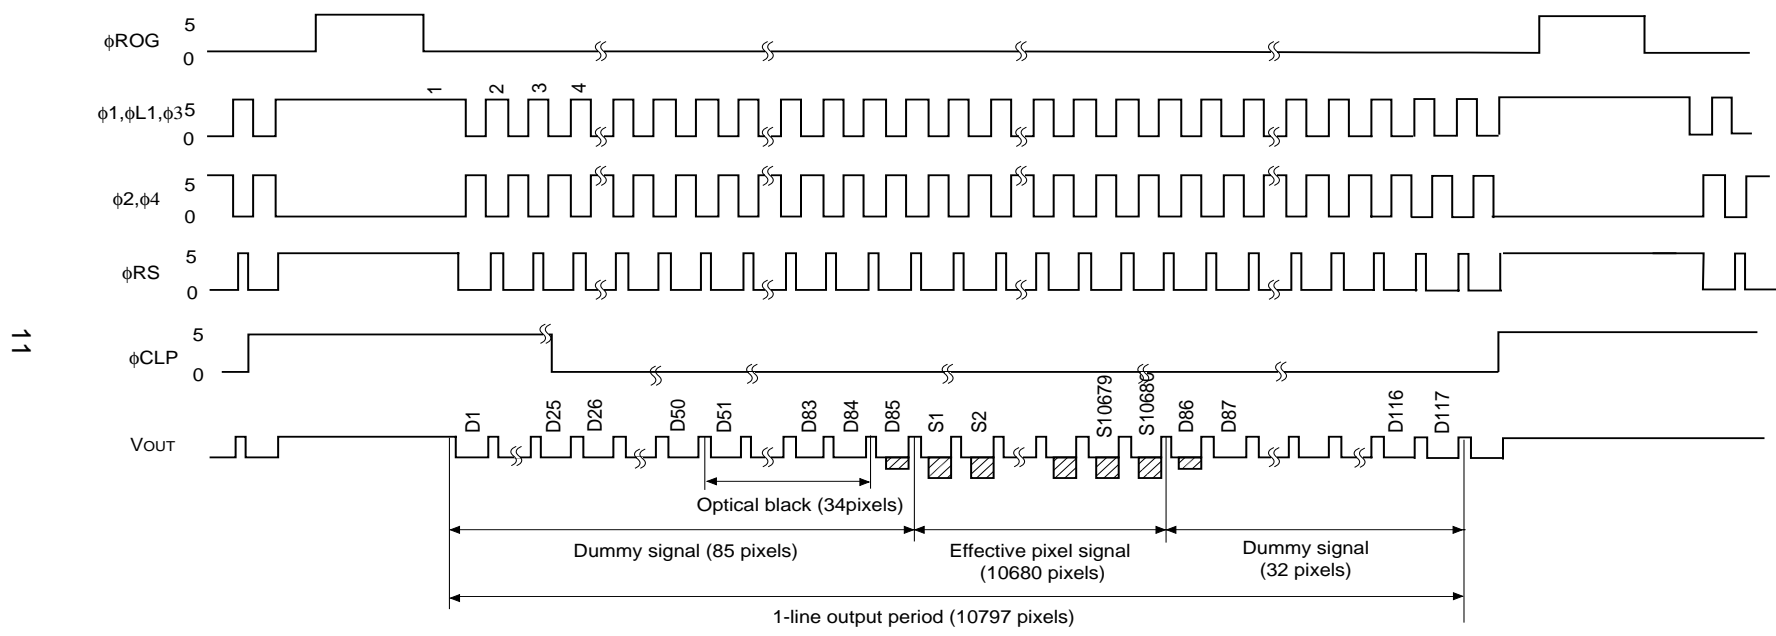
φROG 5
0

1 2 3 4
φ1,φL1,φ3 5
0

φ2,φ4 5
0

φRS 5
0

11

φCLP 5
0

D1 D25 D26 D50 D51 D83 D84 D85 S1 S2 S10679 S10680 D86 D87 D116 D117
VOUT

Optical black (34pixels)

Dummy signal (85 pixels)

Effective pixel signal (10680 pixels)

Dummy signal (32 pixels)

1-line output period (10797 pixels)